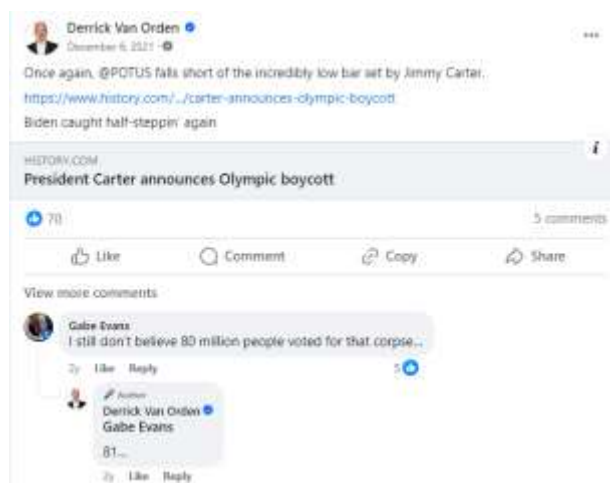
Derrick Van Orden
December 6, 2021 ·

Once again, @POTUS falls short of the incredibly low bar set by Jimmy Carter.

https://www.history.com/.../carter-announces-olympic-boycott

Biden caught half-steppin' again

HISTORY.COM
President Carter announces Olympic boycott

70

5 comments

Like

Comment

Copy

Share

View more comments

Gabe Evans
I still don't believe 80 million people voted for that corpse...

2y Like Reply

5

Author
Derrick Van Orden
Gabe Evans
81...

2y Like Reply